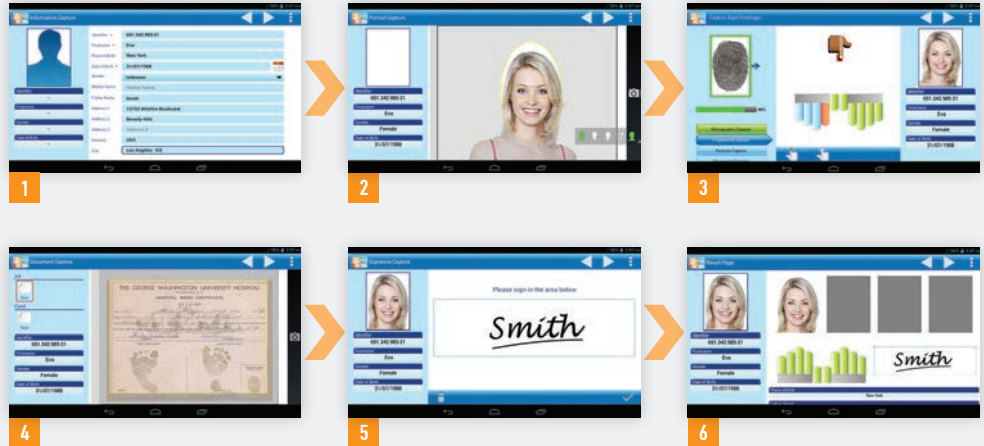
Information Capture

Identifier
001.342.989.21
Firstname
Eva
Placeof Birth
New York
Date of Birth
21/07/1988
Gender
Unknown
Mother Name
Father Name
Smith
Address 1
15702 Wilshire Boulevard
Address 2
Beverly Hills
Address 3
Country
USA
City
Los Angeles - CA

1

Portrait Capture

Identifier
001.342.989.21
Firstname
Eva
Gender
Female
Date of Birth
21/07/1988

2

Capture Right Fingers

Identifier
001.342.989.21
Firstname
Eva
Gender
Female
Date of Birth
21/07/1988

3

Document Capture

Identifier
001.342.989.21
Firstname
Eva
Gender
Female
Date of Birth
21/07/1988

THE GEORGE WASHINGTON UNIVERSITY HOSPITAL

4

Signature Capture

Please sign in the area below

Smith

Identifier
001.342.989.21
Firstname
Eva
Gender
Female
Date of Birth
21/07/1988

5

Result Page

Identifier
001.342.989.21
Firstname
Eva
Gender
Female
Date of Birth
21/07/1988

Smith

New York

6